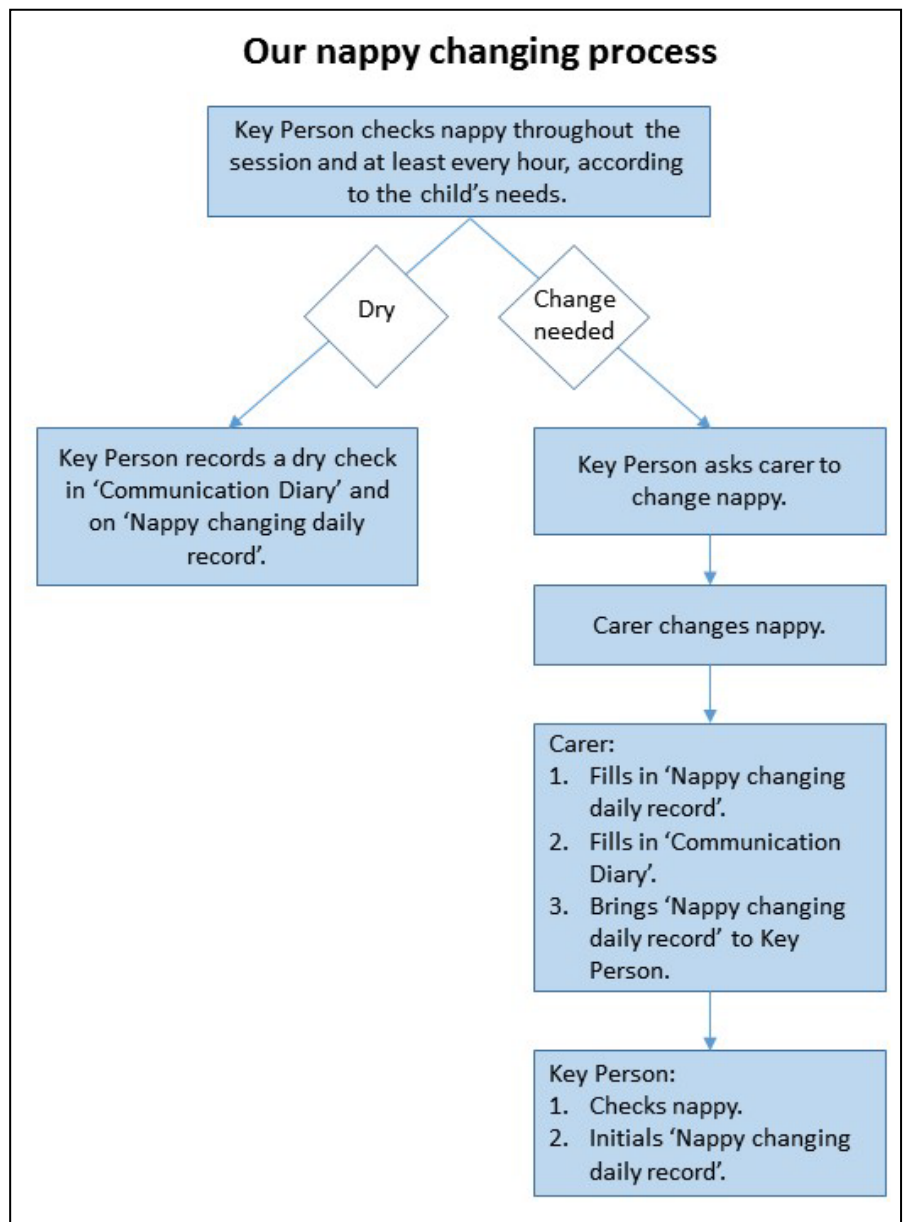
Our nappy changing process

Key Person checks nappy throughout the session and at least every hour, according to the child's needs.

Dry

Change needed

Key Person records a dry check in 'Communication Diary' and on 'Nappy changing daily record'.

Key Person asks carer to change nappy.

Carer changes nappy.

Carer:
1. Fills in 'Nappy changing daily record'.
2. Fills in 'Communication Diary'.
3. Brings 'Nappy changing daily record' to Key Person.

Key Person:
1. Checks nappy.
2. Initials 'Nappy changing daily record'.